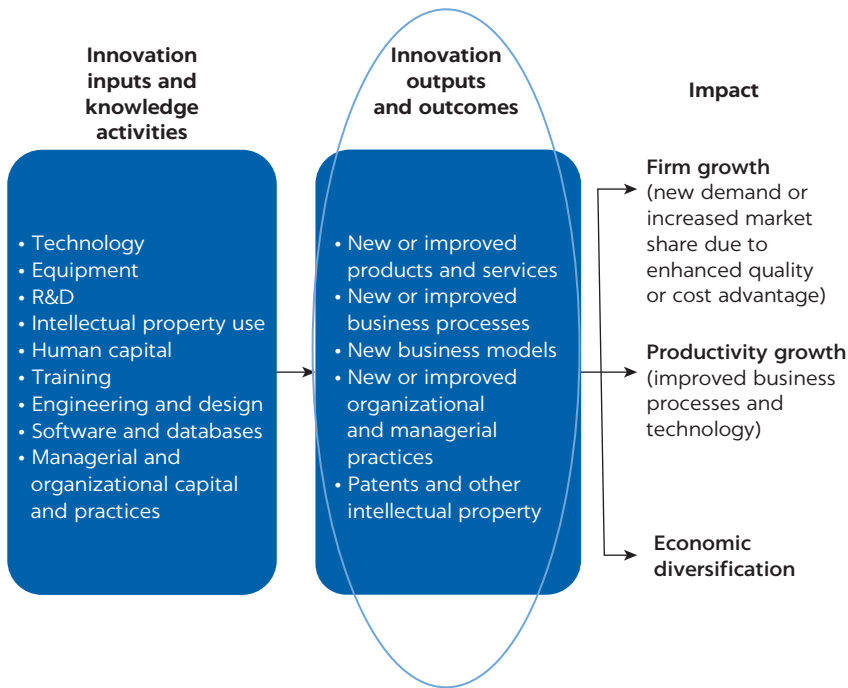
**Innovation inputs and knowledge activities**

- Technology
- Equipment
- R&D
- Intellectual property use
- Human capital
- Training
- Engineering and design
- Software and databases
- Managerial and organizational capital and practices

**Innovation outputs and outcomes**

- New or improved products and services
- New or improved business processes
- New business models
- New or improved organizational and managerial practices
- Patents and other intellectual property

**Impact**

**Firm growth** (new demand or increased market share due to enhanced quality or cost advantage)

**Productivity growth** (improved business processes and technology)

**Economic diversification**